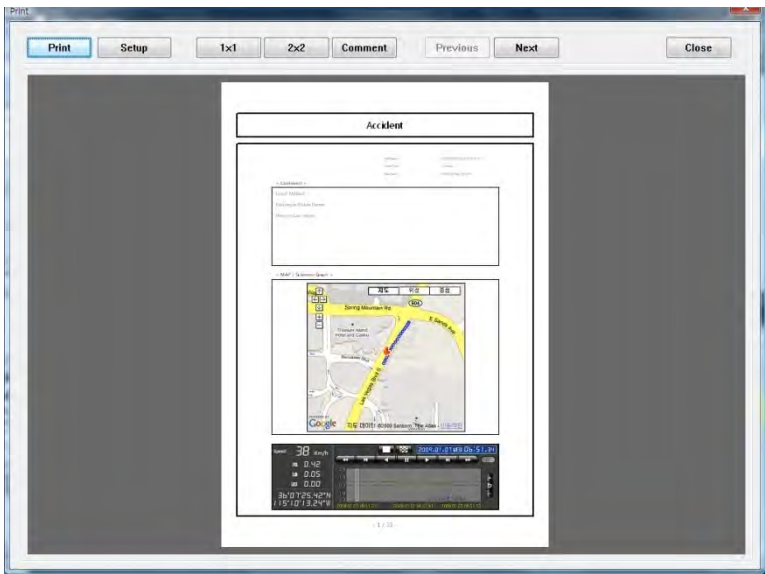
Print

Print Setup 1x1 2x2 Comment Previous Next Close

Accident

< Comment >

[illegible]

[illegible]

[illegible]

< MAP / G-Sensor Graph >

Spring Mountain Rd

Google

Speed 38 Km/h

2009.07.01 AM 05:51:19

0.42

0.05

0.00

36°07'25.42"N

115°10'13.24"W

- 1 / 11 -